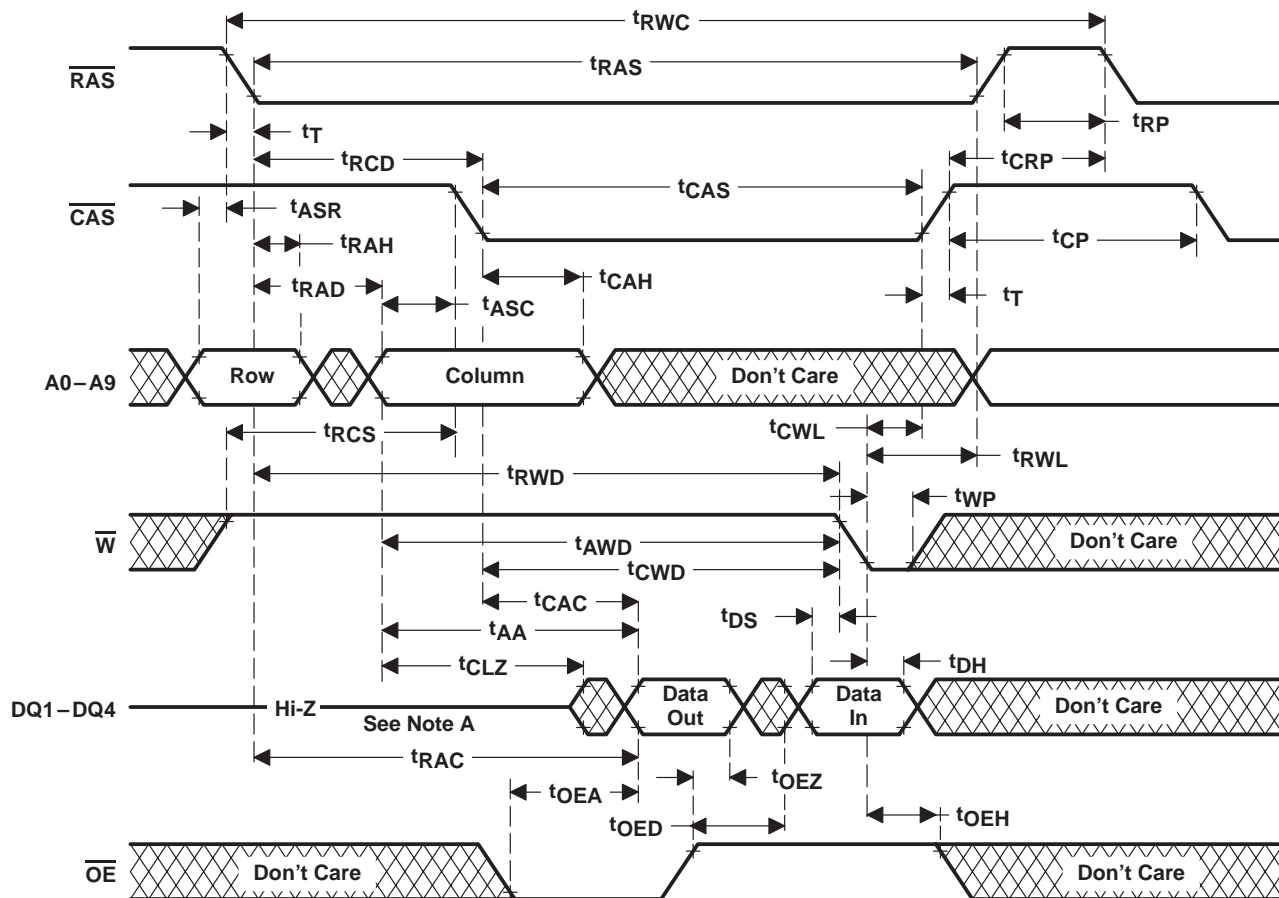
$t_{RWC}$

$t_{RAS}$

$\overline{RAS}$

$t_{RP}$

$t_T$

$t_{RCD}$

$t_{CRP}$

$t_{CAS}$

$\overline{CAS}$

$t_{ASR}$

$t_{CP}$

$t_{RAH}$

$t_{CAH}$

$t_{RAD}$

$t_T$

$t_{ASC}$

A0 – A9

Row

Column

Don’t Care

$t_{CWL}$

$t_{RCS}$

$t_{RWL}$

$t_{RWD}$

$t_{WP}$

$\overline{W}$

$t_{AWD}$

Don’t Care

$t_{CWD}$

$t_{CAC}$

$t_{DS}$

$t_{AA}$

$t_{DH}$

$t_{CLZ}$

DQ1 – DQ4

Hi-Z

See Note A

Data Out

Data In

Don’t Care

$t_{RAC}$

$t_{OEZ}$

$t_{OEA}$

$t_{OED}$

$t_{OEH}$

$\overline{OE}$

Don’t Care

Don’t Care